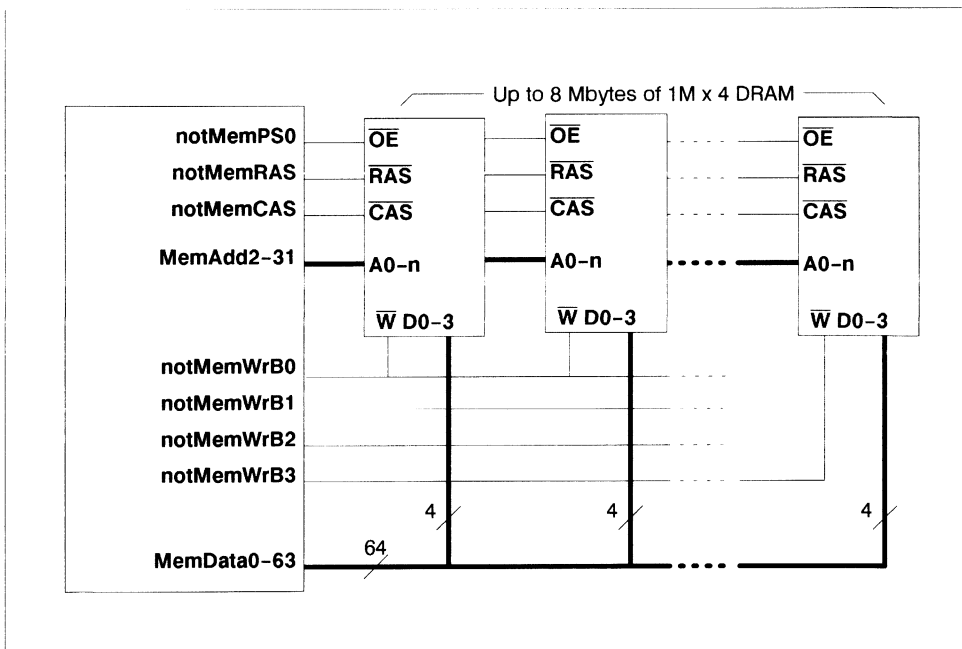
Up to 8 Mbytes of 1M x 4 DRAM

notMemPS0
notMemRAS
notMemCAS
MemAdd2-31

$\overline{OE}$
$\overline{RAS}$
$\overline{CAS}$
A0-n
$\overline{W}$ D0-3

$\overline{OE}$
$\overline{RAS}$
$\overline{CAS}$
A0-n
$\overline{W}$ D0-3

$\overline{OE}$
$\overline{RAS}$
$\overline{CAS}$
A0-n
$\overline{W}$ D0-3

notMemWrB0
notMemWrB1
notMemWrB2
notMemWrB3

4
4
4

64
MemData0-63